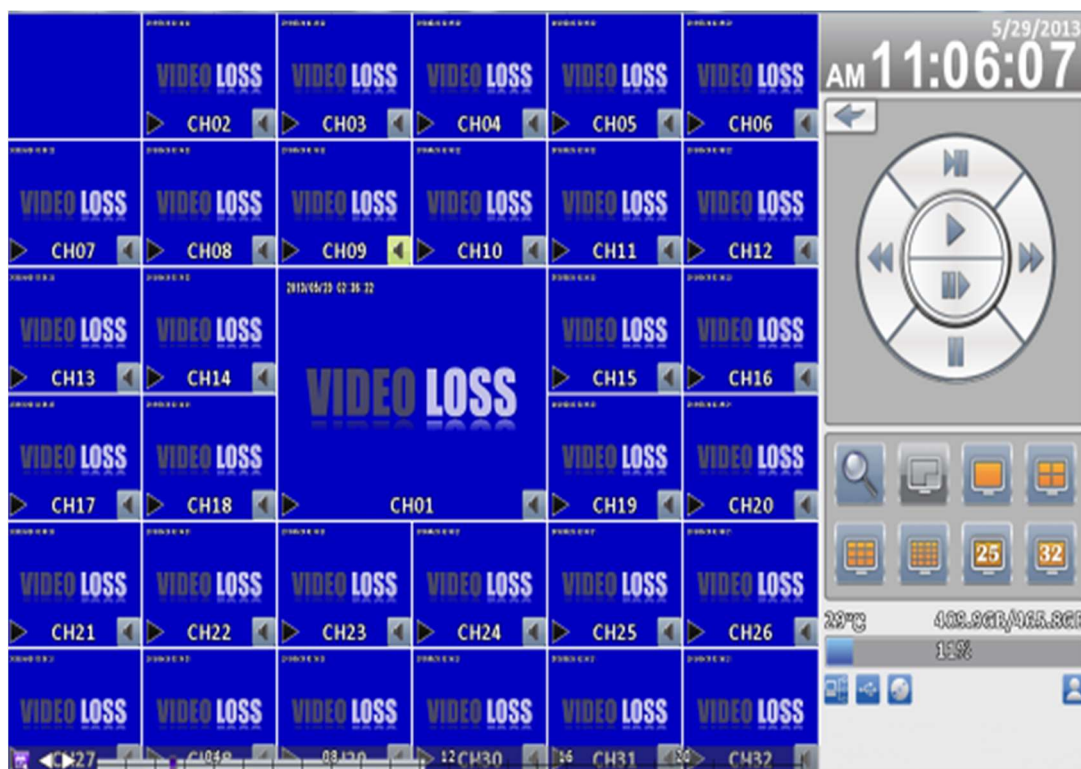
VIDEO LOSS CH02
VIDEO LOSS CH03
VIDEO LOSS CH04
VIDEO LOSS CH05
VIDEO LOSS CH06

5/29/2013
AM 11:06:07

VIDEO LOSS CH07
VIDEO LOSS CH08
VIDEO LOSS CH09
VIDEO LOSS CH10
VIDEO LOSS CH11
VIDEO LOSS CH12

VIDEO LOSS CH13
VIDEO LOSS CH14
2013/05/29 02:36:22
VIDEO LOSS
CH01
VIDEO LOSS CH15
VIDEO LOSS CH16

VIDEO LOSS CH17
VIDEO LOSS CH18
VIDEO LOSS CH19
VIDEO LOSS CH20

25 32

VIDEO LOSS CH21
VIDEO LOSS CH22
VIDEO LOSS CH23
VIDEO LOSS CH24
VIDEO LOSS CH25
VIDEO LOSS CH26

29°C 408.8GB/465.8GB
11%

VIDEO LOSS CH27
VIDEO LOSS CH28
VIDEO LOSS CH29
VIDEO LOSS CH30
VIDEO LOSS CH31
VIDEO LOSS CH32

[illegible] 08 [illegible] 12 16 20